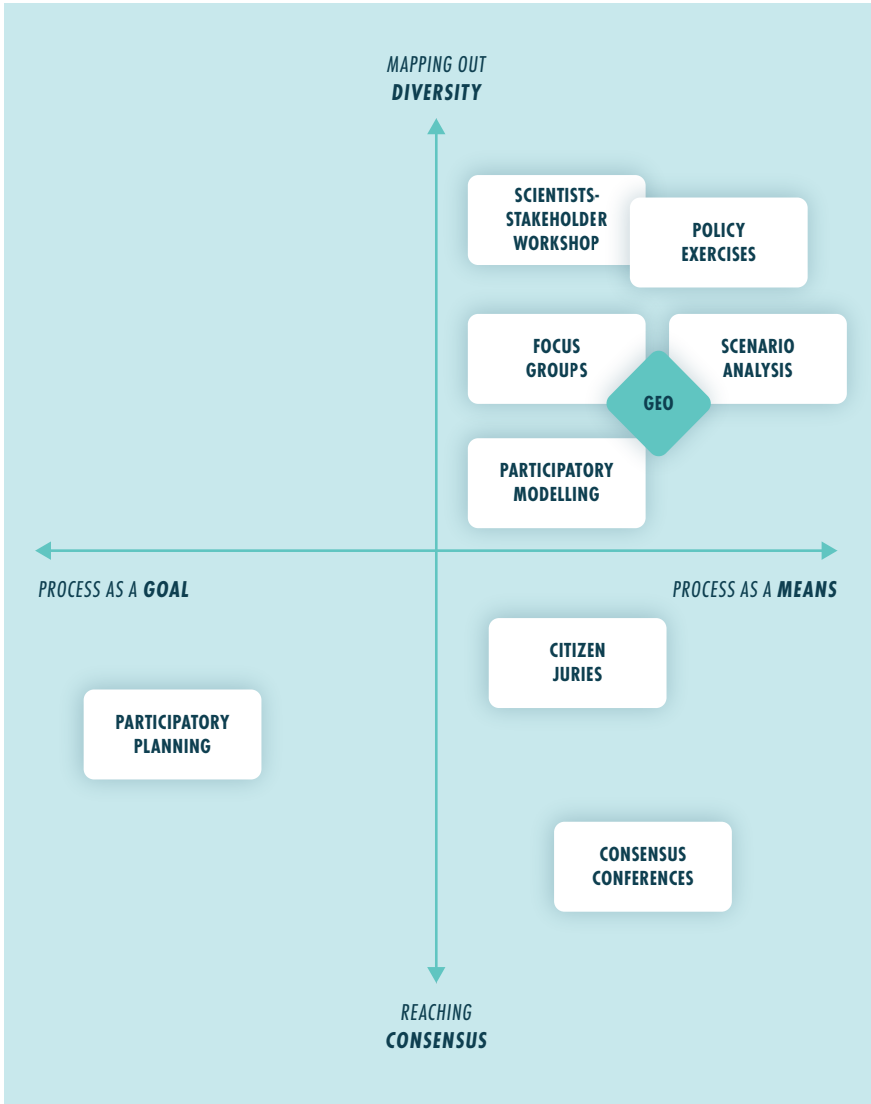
MAPPING OUT
DIVERSITY

SCIENTISTS-STAKEHOLDER WORKSHOP

POLICY EXERCISES

FOCUS GROUPS

SCENARIO ANALYSIS

GEO

PARTICIPATORY MODELLING

PROCESS AS A GOAL

PROCESS AS A MEANS

CITIZEN JURIES

PARTICIPATORY PLANNING

CONSENSUS CONFERENCES

REACHING
CONSENSUS